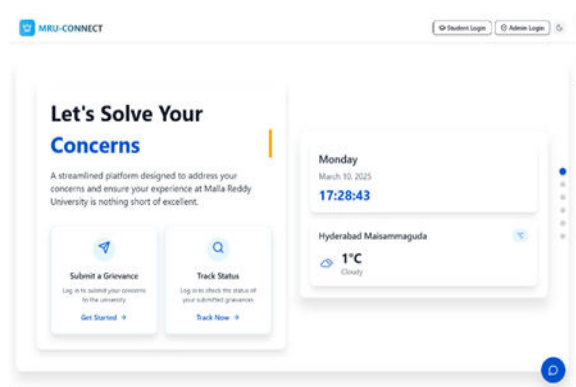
MRU-CONNECT

Student Login
Admin Login

Let's Solve Your Concerns

A streamlined platform designed to address your concerns and ensure your experience at Malla Reddy University is nothing short of excellent.

Submit a Grievance
Log in to submit your concerns to the university
Get Started →

Track Status
Log in to check the status of your submitted grievances
Track Now →

Monday
March 10, 2025
17:28:43

Hyderabad Maisammaguda
1°C
Cloudy